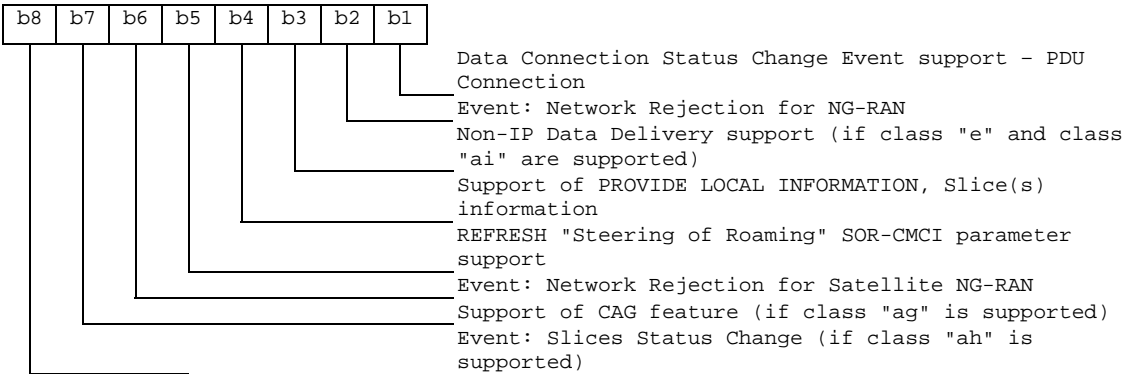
| b8 | b7 | b6 | b5 | b4 | b3 | b2 | b1 |
|---|---|---|---|---|---|---|---|

Data Connection Status Change Event support – PDU Connection
Event: Network Rejection for NG-RAN
Non-IP Data Delivery support (if class "e" and class "ai" are supported)
Support of PROVIDE LOCAL INFORMATION, Slice(s) information
REFRESH "Steering of Roaming" SOR-CMCI parameter support
Event: Network Rejection for Satellite NG-RAN
Support of CAG feature (if class "ag" is supported)
Event: Slices Status Change (if class "ah" is supported)